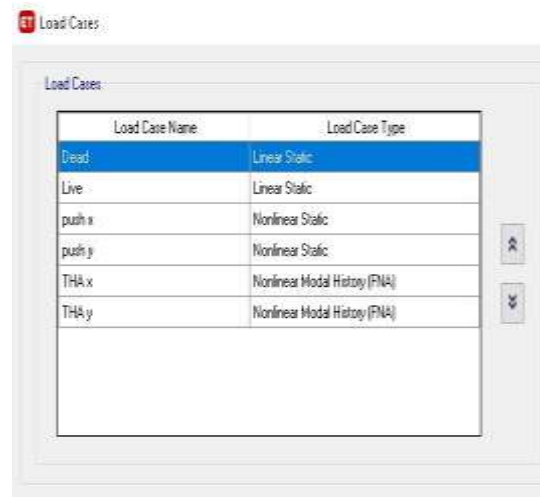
ET Load Cases

Load Cases

| Load Case Name | Load Case Type |
|---|---|
| Dead | Linear Static |
| Live | Linear Static |
| push x | Nonlinear Static |
| push y | Nonlinear Static |
| THA x | Nonlinear Modal History (FNA) |
| THA y | Nonlinear Modal History (FNA) |